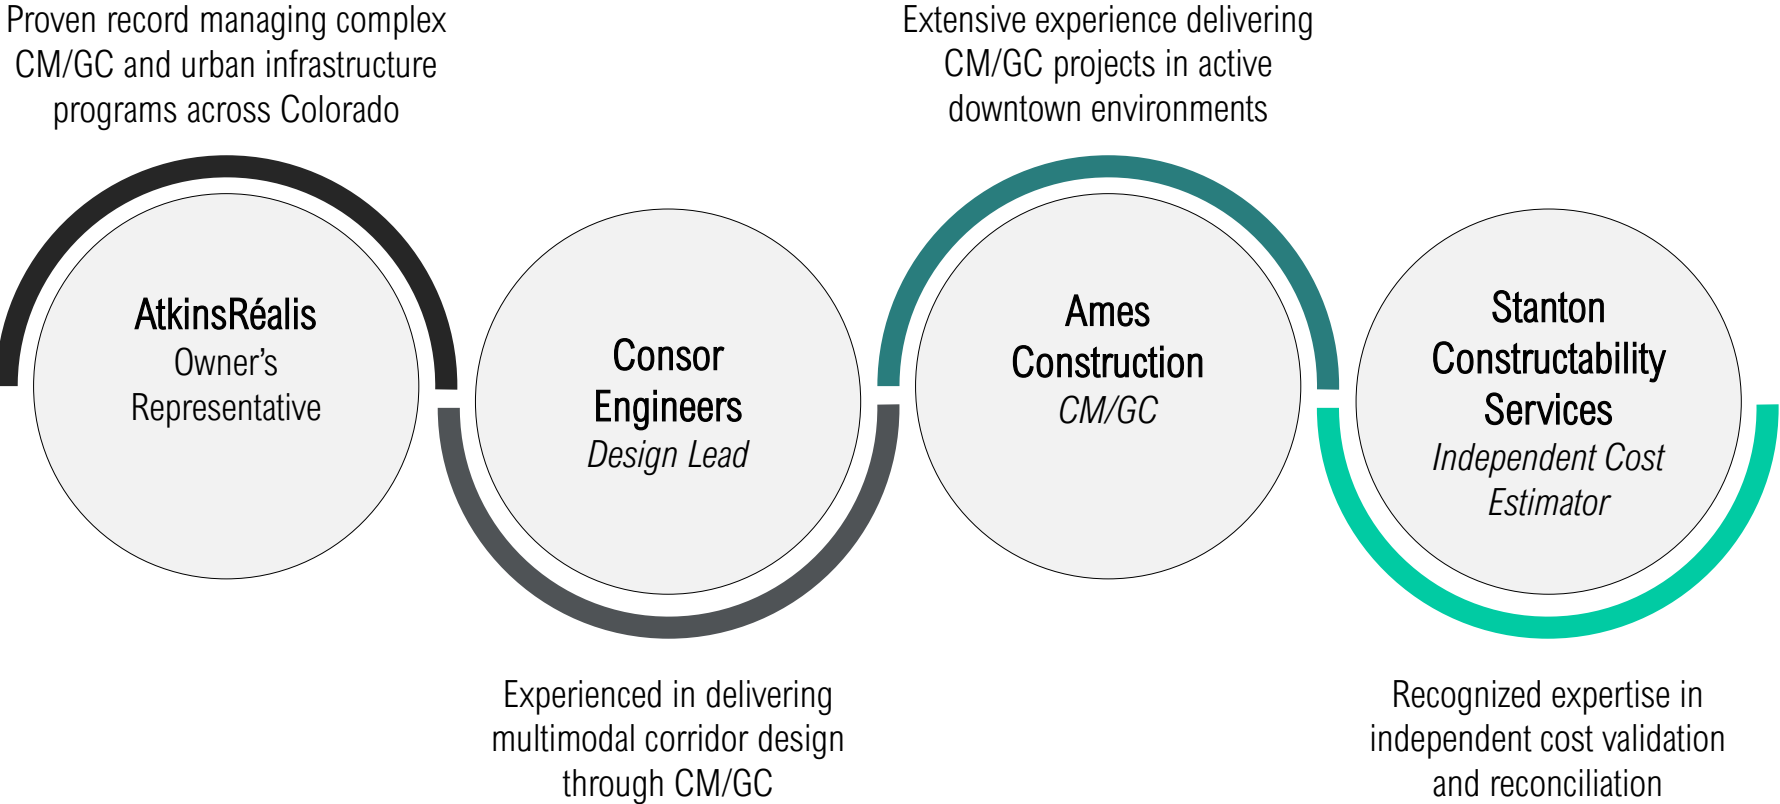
Proven record managing complex CM/GC and urban infrastructure programs across Colorado

Extensive experience delivering CM/GC projects in active downtown environments

AtkinsRéalis
Owner's Representative

Consor Engineers
*Design Lead*

Ames Construction
*CM/GC*

Stanton Constructability Services
*Independent Cost Estimator*

Experienced in delivering multimodal corridor design through CM/GC

Recognized expertise in independent cost validation and reconciliation